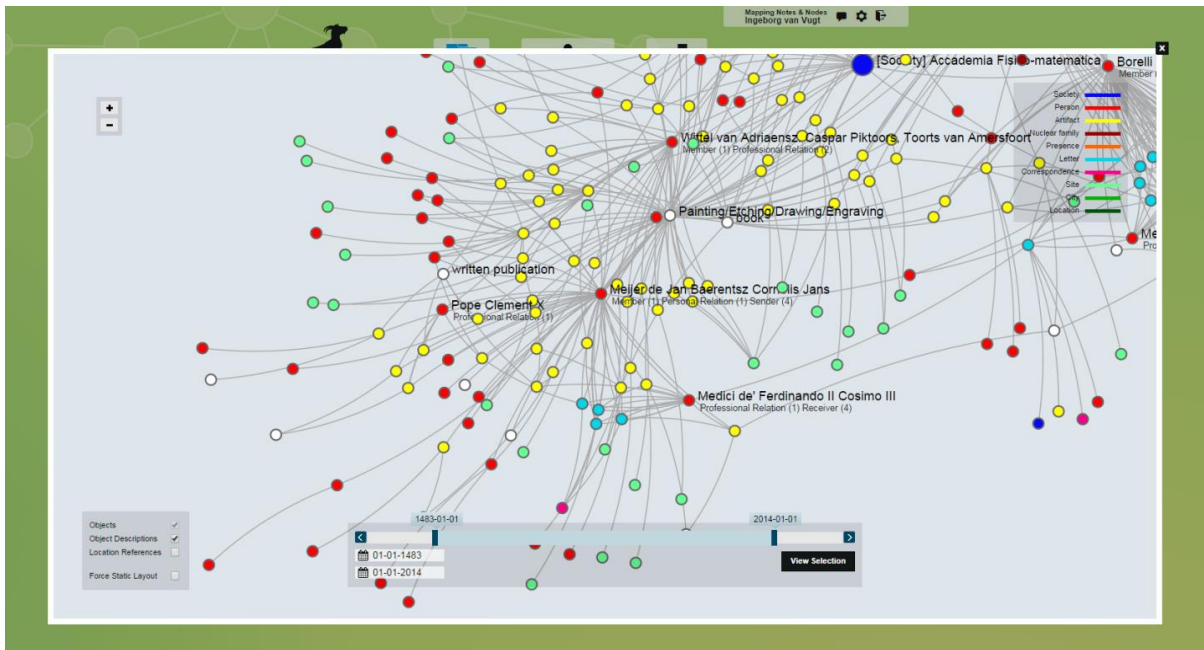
Mapping Notes & Nodes
Ingeborg van Vugt

+
-

[Society] Accademia Fisico-matematica
Borelli
Member

Society
Person
Artifact
Nuclear family
Presence
Letter
Correspondence
Site
City
Location

Wittel van Adriaensz Caspar Piktoors, Toorts van Amersfoort
Member (1) Professional Relation (1)

Painting/Etching/Drawing/Engraving
book

written publication

Meijer de Jan Baerentsz Cornelis Jans
Member (1) Personal Relation (1) Sender (4)

Pope Clement X
Professional Relation (1)

Medici de' Ferdinando II Cosimo III
Professional Relation (1) Receiver (4)

Me
Pro

Objects
Object Descriptions
Location References

Force Static Layout

1483-01-01
2014-01-01
01-01-1483
01-01-2014
View Selection